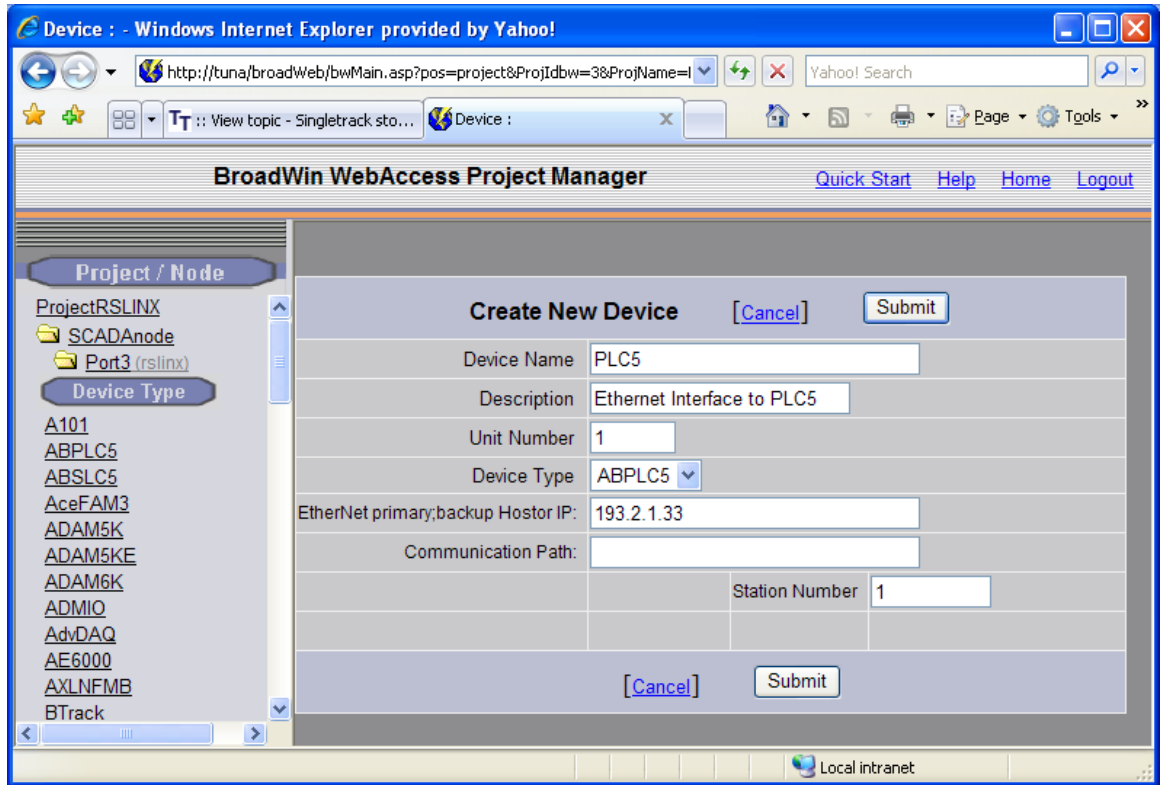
Device : - Windows Internet Explorer provided by Yahoo!

http://tuna/broadWeb/bwMain.asp?pos=project&ProjIdbw=3&ProjName=I

Yahoo! Search

:: View topic - Singletrack sto...

Device :

Page ▾ Tools ▾

BroadWin WebAccess Project Manager

Quick Start Help Home Logout

Project / Node

ProjectRSLINX

SCADAnode

Port3 (rslinx)

Device Type

A101

ABPLC5

ABSLC5

AceFAM3

ADAM5K

ADAM5KE

ADAM6K

ADMIO

AdvDAQ

AE6000

AXLNFMB

BTrack

Create New Device [Cancel] Submit

| | |
|---|---|
| Device Name | PLC5 |
| Description | Ethernet Interface to PLC5 |
| Unit Number | 1 |
| Device Type | ABPLC5 |
| EtherNet primary;backup Hostor IP: | 193.2.1.33 |
| Communication Path: | |
| | Station Number 1 |

[Cancel] Submit

Local intranet